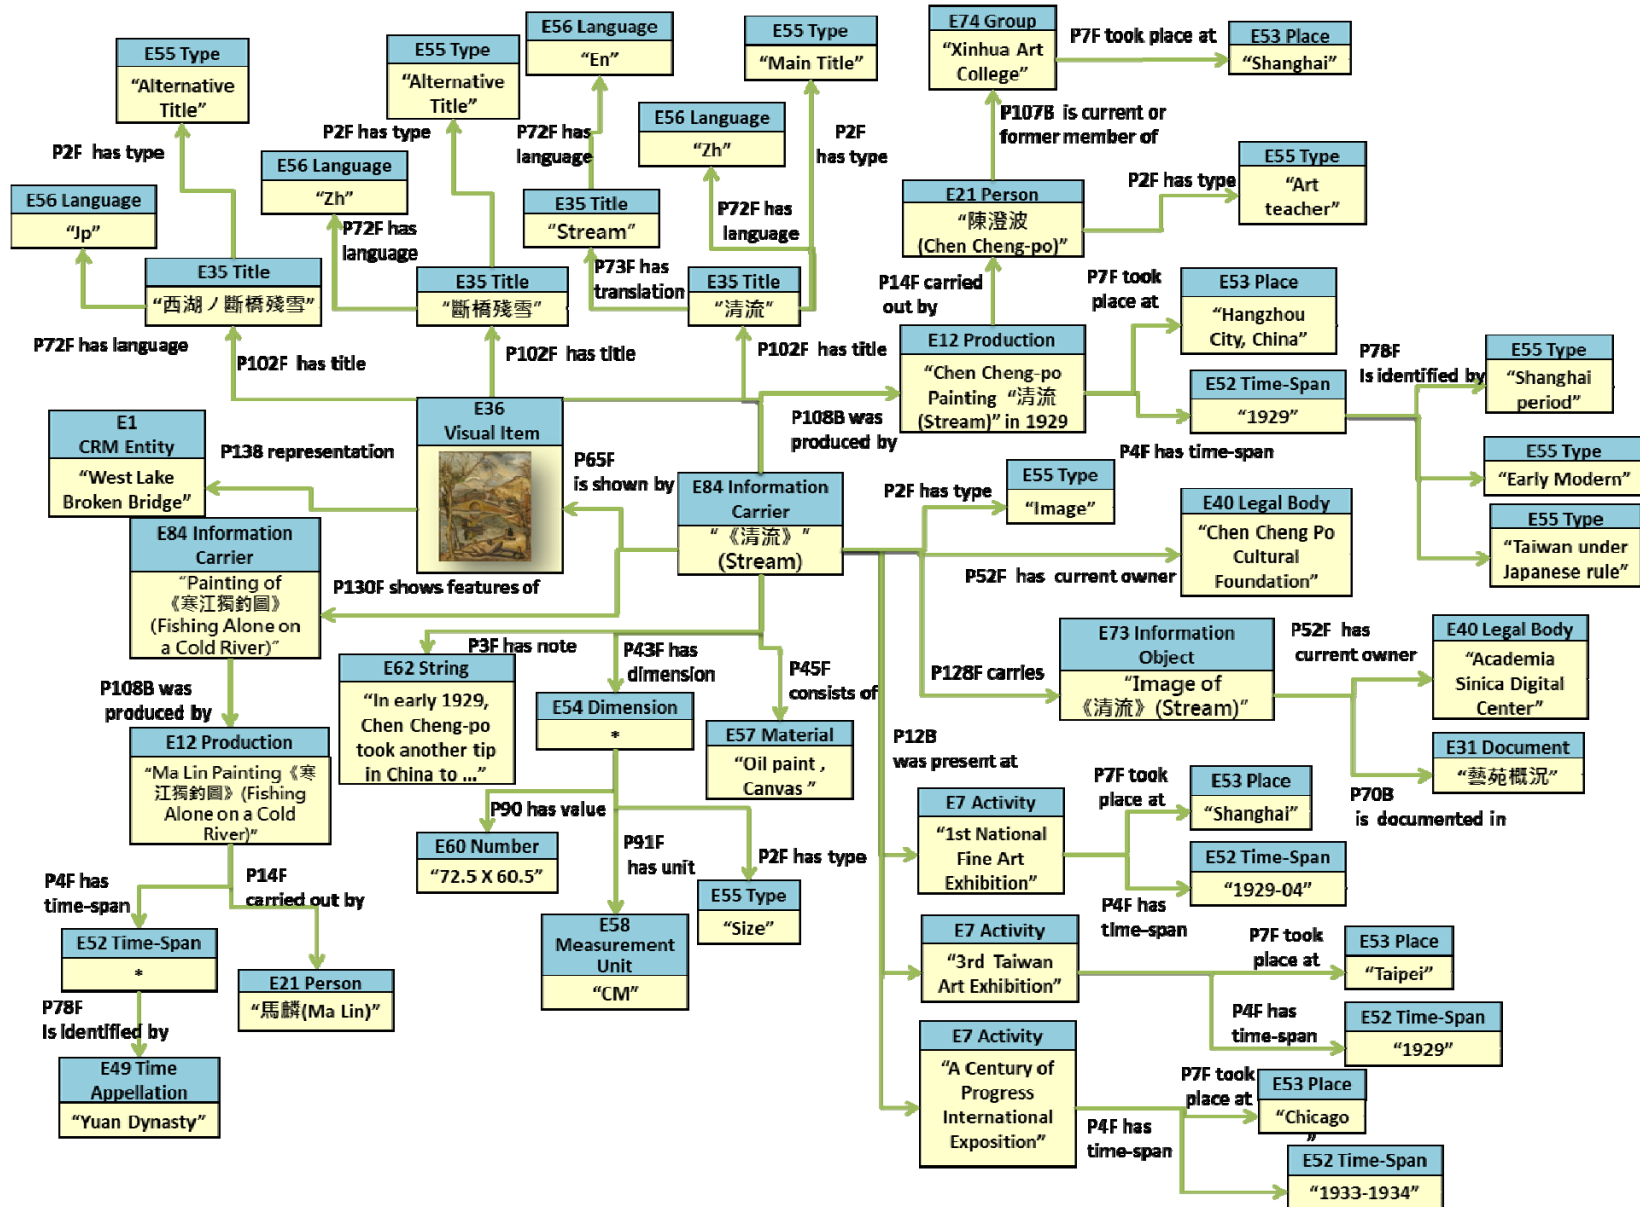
E55 Type
"Alternative Title"

E55 Type
"Alternative Title"

E56 Language
"En"

E55 Type
"Main Title"

E74 Group
"Xinhua Art College"

P7F took place at

E53 Place
"Shanghai"

P2F has type

P2F has type

P72F has language

E56 Language
"Zh"

P2F has type

P107B is current or former member of

E56 Language
"Jp"

E56 Language
"Zh"

P72F has language

E35 Title
"Stream"

P72F has language

E21 Person
"陳澄波 (Chen Cheng-po)"

P2F has type

E55 Type
"Art teacher"

E35 Title
"西湖ノ斷橋殘雪"

E35 Title
"斷橋殘雪"

P73F has translation

E35 Title
"清流"

P14F carried out by

P7F took place at

E53 Place
"Hangzhou City, China"

P72F has language

P102F has title

P102F has title

P102F has title

E12 Production
"Chen Cheng-po Painting "清流 (Stream)" in 1929

P78F Is identified by

E55 Type
"Shanghai period"

E1 CRM Entity
"West Lake Broken Bridge"

P138 representation

E36 Visual Item

P108B was produced by

E52 Time-Span
"1929"

P4F has time-span

E55 Type
"Early Modern"

P65F is shown by

E84 Information Carrier
"《清流》" (Stream)

P2F has type

E55 Type
"Image"

E40 Legal Body
"Chen Cheng Po Cultural Foundation"

E55 Type
"Taiwan under Japanese rule"

E84 Information Carrier
"Painting of 《寒江獨釣圖》 (Fishing Alone on a Cold River)"

P130F shows features of

P52F has current owner

P3F has note

P43F has dimension

P45F consists of

E73 Information Object
"Image of 《清流》(Stream)"

P52F has current owner

E40 Legal Body
"Academia Sinica Digital Center"

P108B was produced by

E62 String
"In early 1929, Chen Cheng-po took another tip in China to ..."

E54 Dimension
*

P128F carries

E12 Production
"Ma Lin Painting《寒江獨釣圖》(Fishing Alone on a Cold River)"

E57 Material
"Oil paint , Canvas "

P12B was present at

E31 Document
"藝苑概況"

P90 has value

P7F took place at

E53 Place
"Shanghai"

P70B is documented in

E7 Activity
"1st National Fine Art Exhibition"

P4F has time-span

P14F carried out by

E60 Number
"72.5 X 60.5"

P91F has unit

P2F has type

E52 Time-Span
"1929-04"

E55 Type
"Size"

P4F has time-span

E52 Time-Span
*

E58 Measurement Unit
"CM"

E7 Activity
"3rd Taiwan Art Exhibition"

P7F took place at

E53 Place
"Taipei"

E21 Person
"馬麟(Ma Lin)"

P78F Is identified by

P4F has time-span

E52 Time-Span
"1929"

E49 Time Appellation
"Yuan Dynasty"

E7 Activity
"A Century of Progress International Exposition"

P7F took place at

E53 Place
"Chicago"

P4F has time-span

E52 Time-Span
"1933-1934"